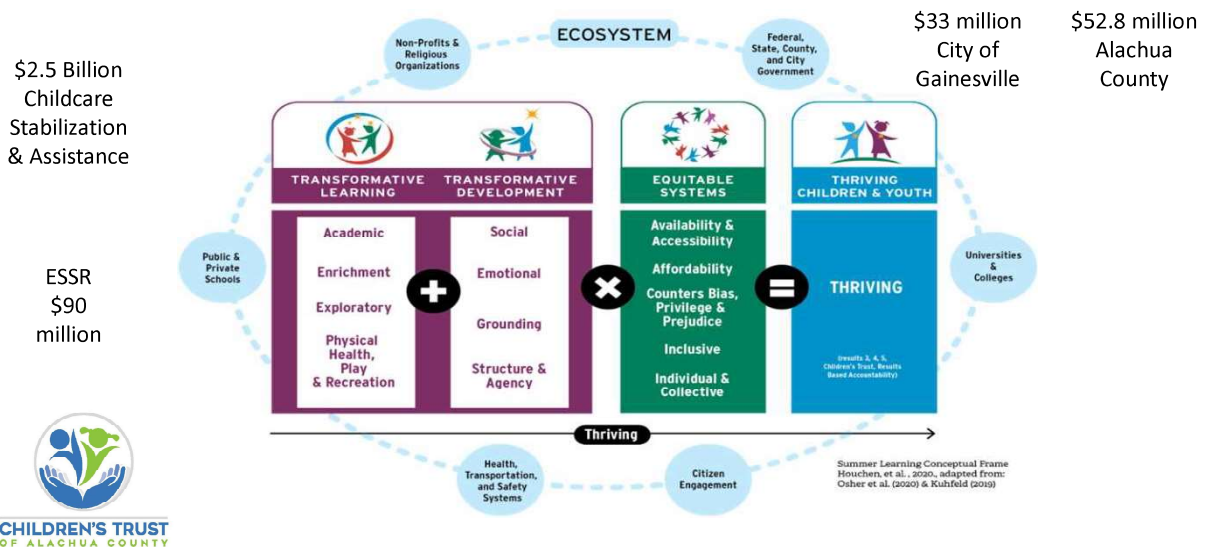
$2.5 Billion Childcare Stabilization & Assistance

ESSR $90 million

ECOSYSTEM

Non-Profits & Religious Organizations

Federal, State, County, and City Government

$33 million City of Gainesville

$52.8 million Alachua County

TRANSFORMATIVE LEARNING

TRANSFORMATIVE DEVELOPMENT

EQUITABLE SYSTEMS

THRIVING CHILDREN & YOUTH

Public & Private Schools

Academic

Enrichment

Exploratory

Physical Health, Play & Recreation

Social

Emotional

Grounding

Structure & Agency

Availability & Accessibility

Affordability

Counters Bias, Privilege & Prejudice

Inclusive

Individual & Collective

THRIVING

(results 3, 4, 5, Children's Trust, Results Based Accountability)

Universities & Colleges

Thriving

Health, Transportation, and Safety Systems

Citizen Engagement

Summer Learning Conceptual Frame
Houchen, et al., 2020, adapted from:
Osher et al. (2020) & Kuhfeld (2019)

CHILDREN'S TRUST
OF ALACHUA COUNTY